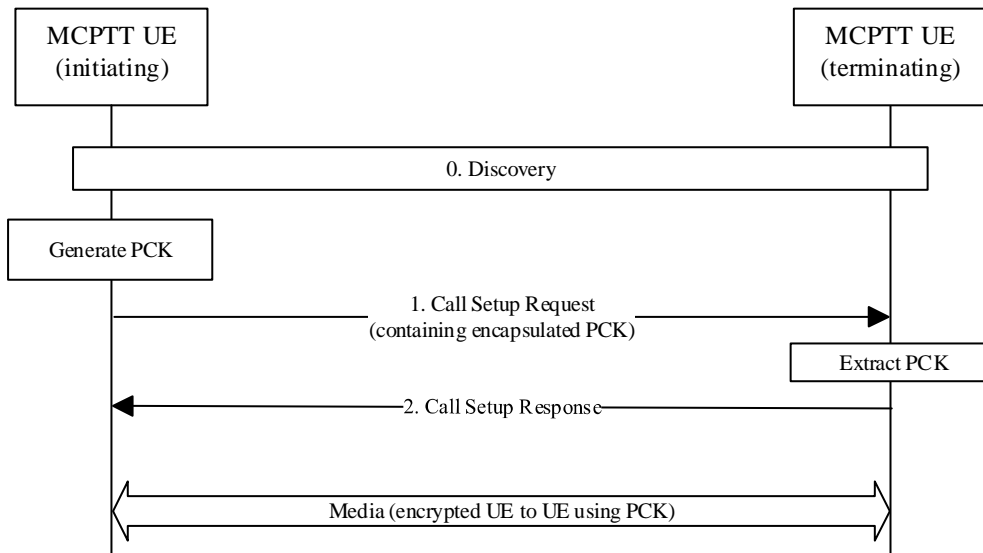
MCPTT UE
(initiating)

MCPTT UE
(terminating)

0. Discovery

Generate PCK

1. Call Setup Request
(containing encapsulated PCK)

Extract PCK

2. Call Setup Response

Media (encrypted UE to UE using PCK)